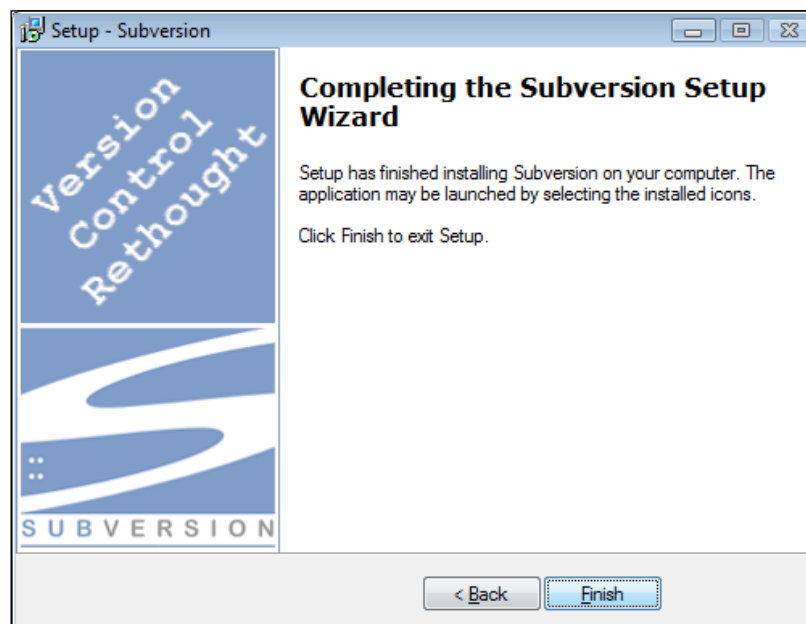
Setup - Subversion

Version Control Rethought

SUBVERSION

Completing the Subversion Setup Wizard

Setup has finished installing Subversion on your computer. The application may be launched by selecting the installed icons.

Click Finish to exit Setup.

< Back

Finish